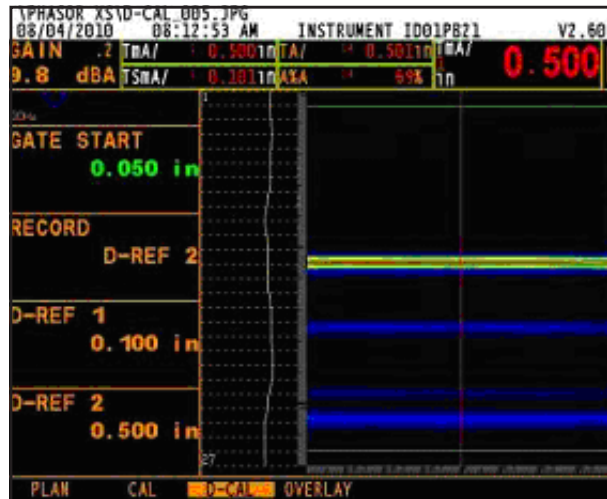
\PHASOR XS\D-CAL_005.JPG
08/04/2010 08:12:53 AM INSTRUMENT ID01PB21 V2.60

GAIN .2 TmA/ 0.500 in TA/ 0.501 in tmA/
9.8 dBA TSmA/ 0.181 in A%A 69% in

0.500

GATE START
0.050 in

RECORD
D-REF 2

D-REF 1
0.100 in

D-REF 2
0.500 in

27

PLAN CAL D-CAL OVERLAY